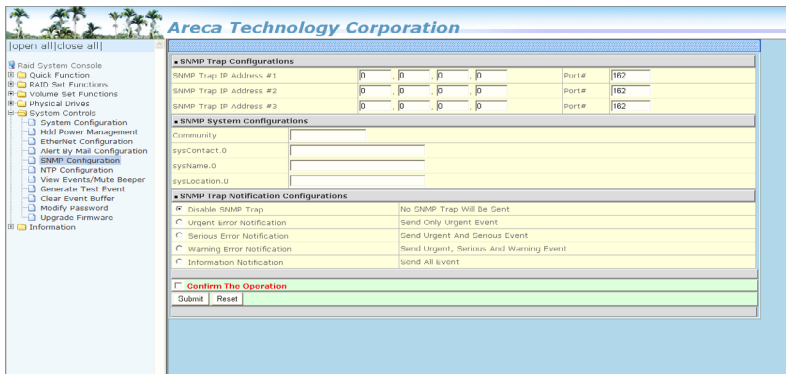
Areca Technology Corporation

|open all|close all|

Raid System Console
Quick Function
RAID Set Functions
Volume Set Functions
Physical Drives
System Controls
System Configuration
Hdd Power Management
EtherNet Configuration
Alert By Mail Configuration
SNMP Configuration
NTP Configuration
View Events/Mute Beeper
Generate Test Event
Clear Event Buffer
Modify Password
Upgrade Firmware
Information

SNMP Trap Configurations

| SNMP Trap IP Address #1 | 0 . 0 . 0 . 0 | Port# | 162 |
|---|---|---|---|
| SNMP Trap IP Address #2 | 0 . 0 . 0 . 0 | Port# | 162 |
| SNMP Trap IP Address #3 | 0 . 0 . 0 . 0 | Port# | 162 |

SNMP System Configurations

| Community | |
|---|---|
| sysContact.0 | |
| sysName.0 | |
| sysLocation.0 | |

SNMP Trap Notification Configurations

| Disable SNMP Trap | No SNMP Trap Will Be Sent |
|---|---|
| Urgent Error Notification | Send Only Urgent Event |
| Serious Error Notification | Send Urgent And Serious Event |
| Warning Error Notification | Send Urgent, Serious And Warning Event |
| Information Notification | Send All Event |

Confirm The Operation

Submit Reset